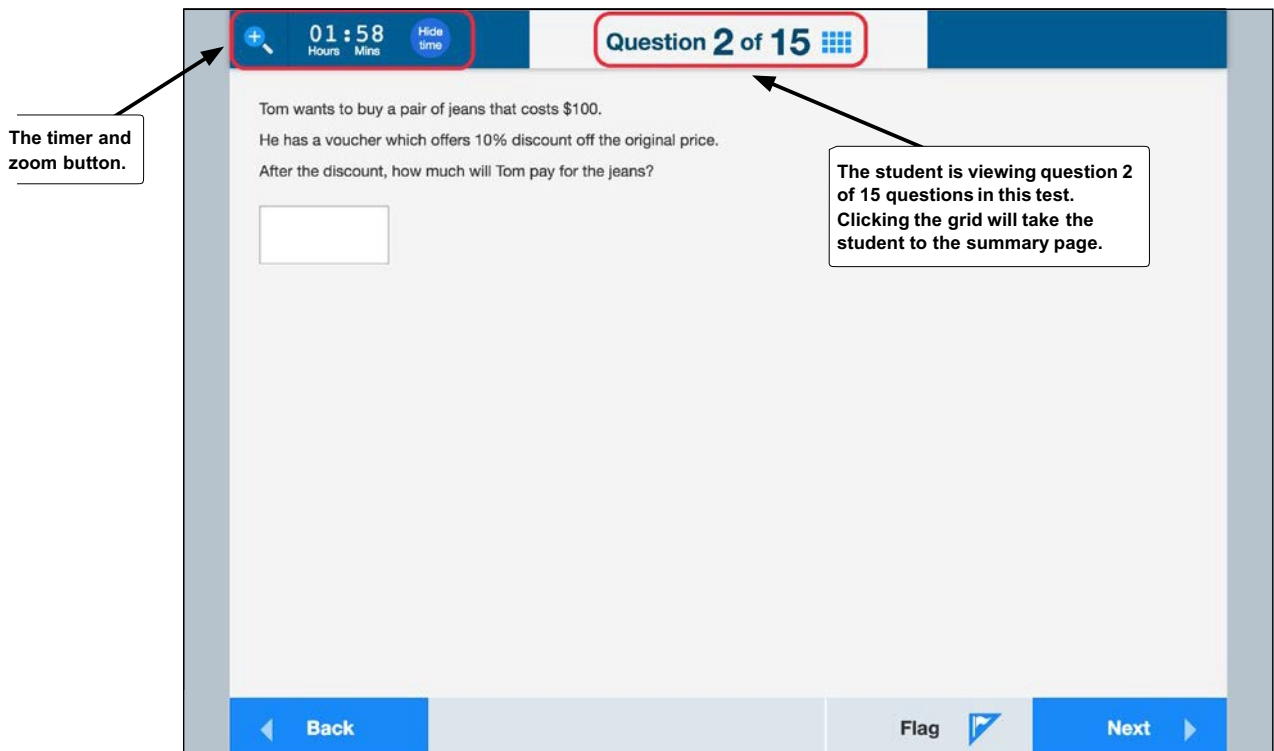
01:58
Hours Mins
Hide time

Question 2 of 15

The timer and zoom button.

Tom wants to buy a pair of jeans that costs \$100.

He has a voucher which offers 10% discount off the original price.

After the discount, how much will Tom pay for the jeans?

The student is viewing question 2 of 15 questions in this test. Clicking the grid will take the student to the summary page.

Back

Flag

Next